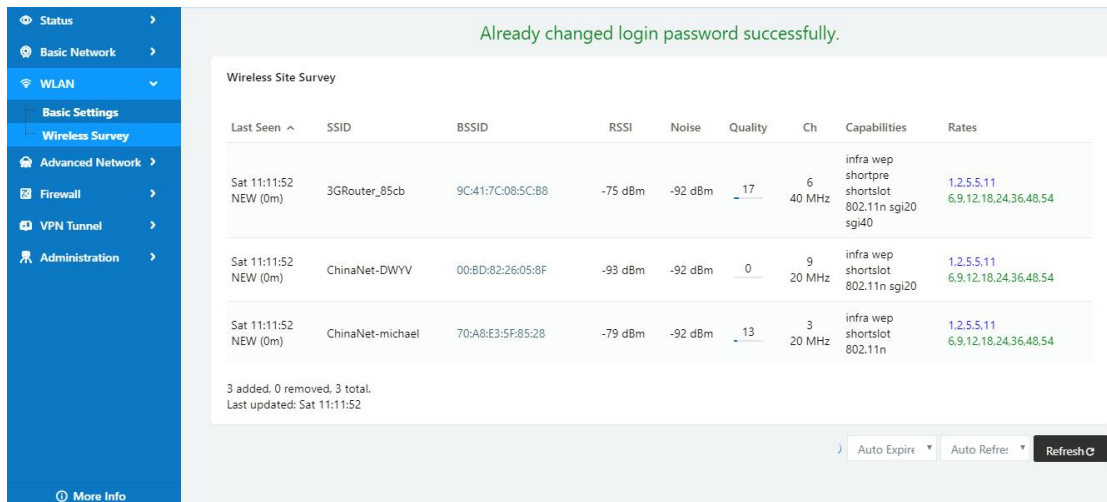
Status
Basic Network
WLAN
Basic Settings
Wireless Survey
Advanced Network
Firewall
VPN Tunnel
Administration
More Info

Already changed login password successfully.

Wireless Site Survey

| Last Seen ^ | SSID | BSSID | RSSI | Noise | Quality | Ch | Capabilities | Rates |
|---|---|---|---|---|---|---|---|---|
| Sat 11:11:52 NEW (0m) | 3GRouter_85cb | 9C:41:7C:08:5C:B8 | -75 dBm | -92 dBm | 17 | 6 40 MHz | infra wep shortpre shortslot 802.11n sgi20 sgi40 | 1,2,5.5,11 6,9,12,18,24,36,48,54 |
| Sat 11:11:52 NEW (0m) | ChinaNet-DWYV | 00:BD:82:26:05:8F | -93 dBm | -92 dBm | 0 | 9 20 MHz | infra wep shortslot 802.11n sgi20 | 1,2,5.5,11 6,9,12,18,24,36,48,54 |
| Sat 11:11:52 NEW (0m) | ChinaNet-michael | 70:A8:E3:5F:85:28 | -79 dBm | -92 dBm | 13 | 3 20 MHz | infra wep shortslot 802.11n | 1,2,5.5,11 6,9,12,18,24,36,48,54 |

3 added, 0 removed, 3 total.
Last updated: Sat 11:11:52

Auto Expire
Auto Refres
Refresh